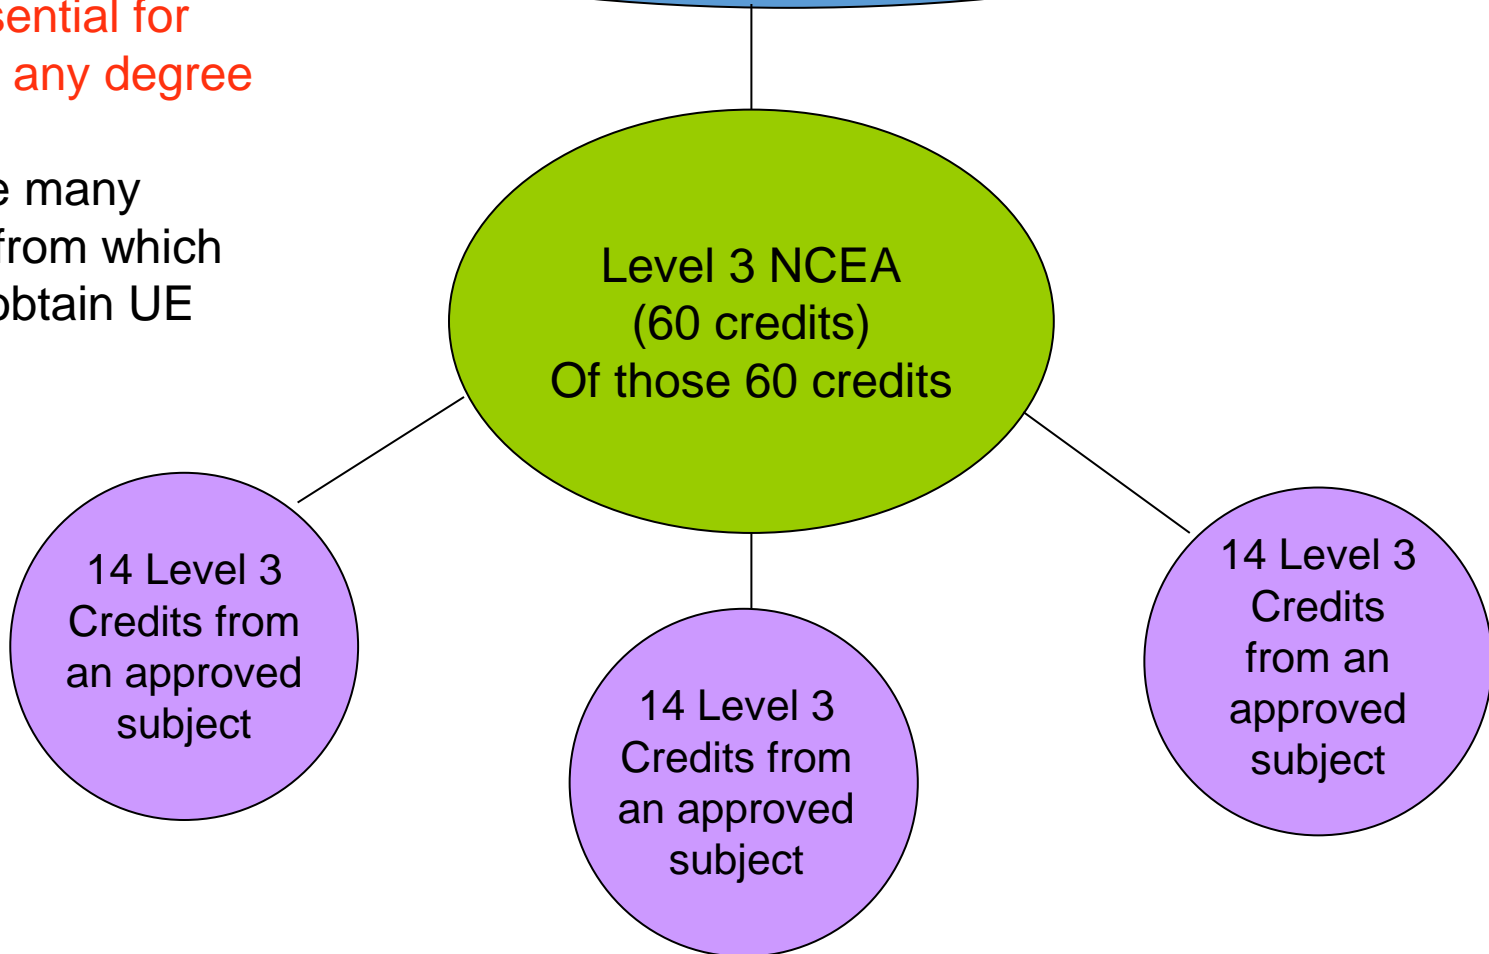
sential for
any degree

e many
from which
obtain UE

Level 3 NCEA
(60 credits)
Of those 60 credits

14 Level 3 Credits from an approved subject

14 Level 3 Credits from an approved subject

14 Level 3 Credits from an approved subject